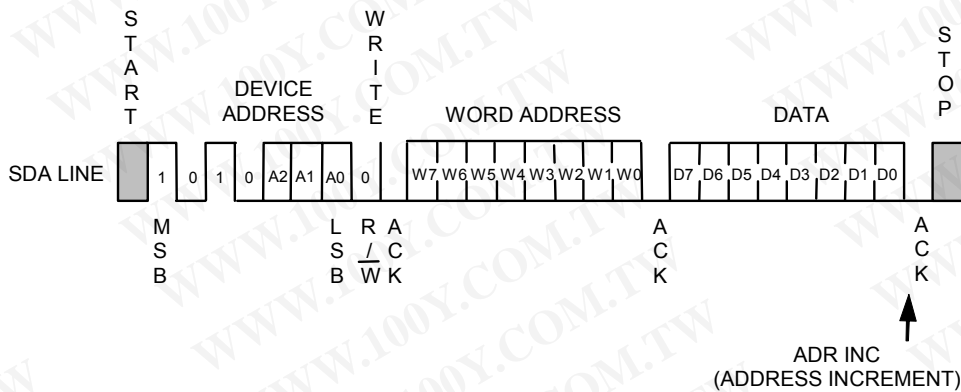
START

DEVICE ADDRESS

WRITE

WORD ADDRESS

DATA

STOP

SDA LINE

1 0 1 0 A2 A1 A0 0

W7 W6 W5 W4 W3 W2 W1 W0

D7 D6 D5 D4 D3 D2 D1 D0

MSB

LSB

R / W

ACK

ACK

ACK

ADR INC
(ADDRESS INCREMENT)

WWW.100Y.COM.TW